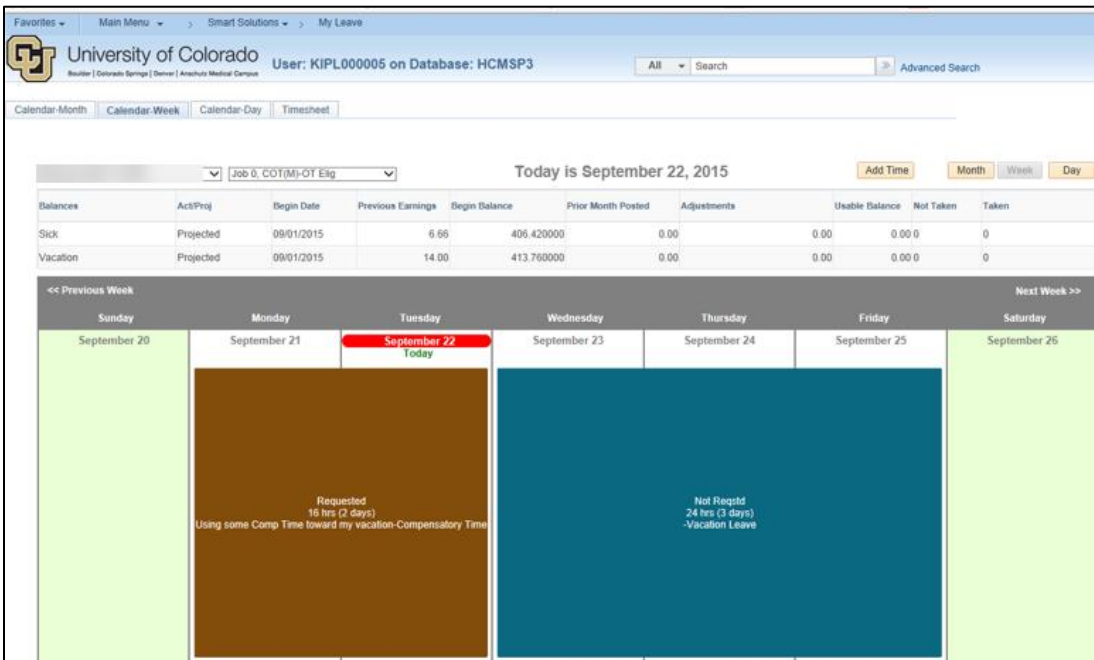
Favorites ▾ Main Menu ▾ › Smart Solutions ▾ › My Leave

University of Colorado
Boulder | Colorado Springs | Denver | Anschutz Medical Campus

User: KIPL000005 on Database: HCMSP3

All ▾ Search » Advanced Search

Calendar-Month | Calendar-Week | Calendar-Day | Timesheet

Job 0, COT(M)-OT Elig

Today is September 22, 2015

Add Time

Month Week Day

| Balances | Act/Proj | Begin Date | Previous Earnings | Begin Balance | Prior Month Posted | Adjustments | Usable Balance | Not Taken | Taken |
|---|---|---|---|---|---|---|---|---|---|
| Sick | Projected | 09/01/2015 | 6.66 | 406.420000 | 0.00 | 0.00 | 0.00 | 0 | 0 |
| Vacation | Projected | 09/01/2015 | 14.00 | 413.760000 | 0.00 | 0.00 | 0.00 | 0 | 0 |

<< Previous Week

Next Week >>

| Sunday | Monday | Tuesday | Wednesday | Thursday | Friday | Saturday |
|---|---|---|---|---|---|---|
| September 20 | September 21 | September 22 Today | September 23 | September 24 | September 25 | September 26 |

Requested
16 hrs (2 days)
Using some Comp Time toward my vacation-Compensatory Time

Not Reqstd
24 hrs (3 days)
-Vacation Leave